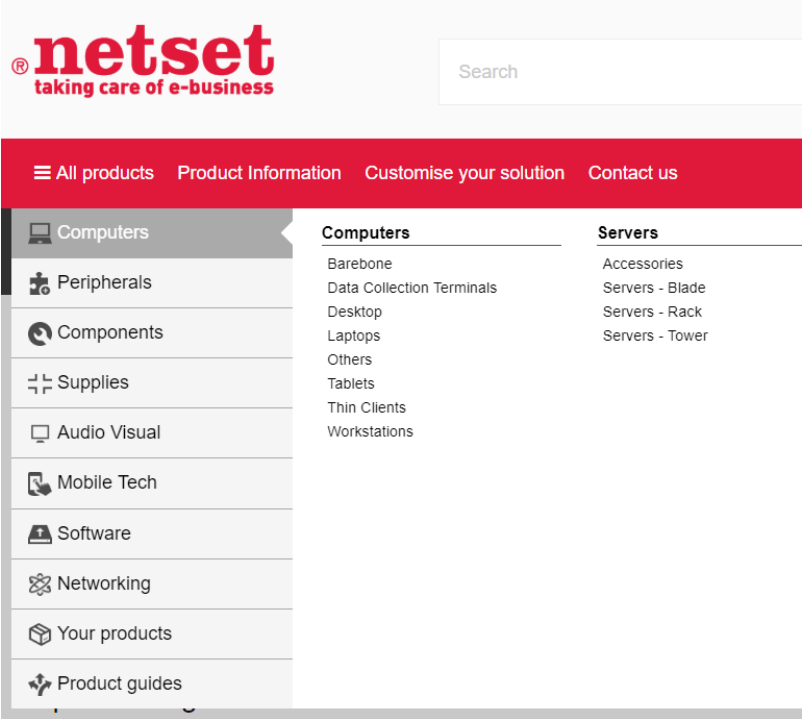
®netset
taking care of e-business

Search

All products Product Information Customise your solution Contact us

Computers
Peripherals
Components
Supplies
Audio Visual
Mobile Tech
Software
Networking
Your products
Product guides

Computers
Barebone
Data Collection Terminals
Desktop
Laptops
Others
Tablets
Thin Clients
Workstations

Servers
Accessories
Servers - Blade
Servers - Rack
Servers - Tower